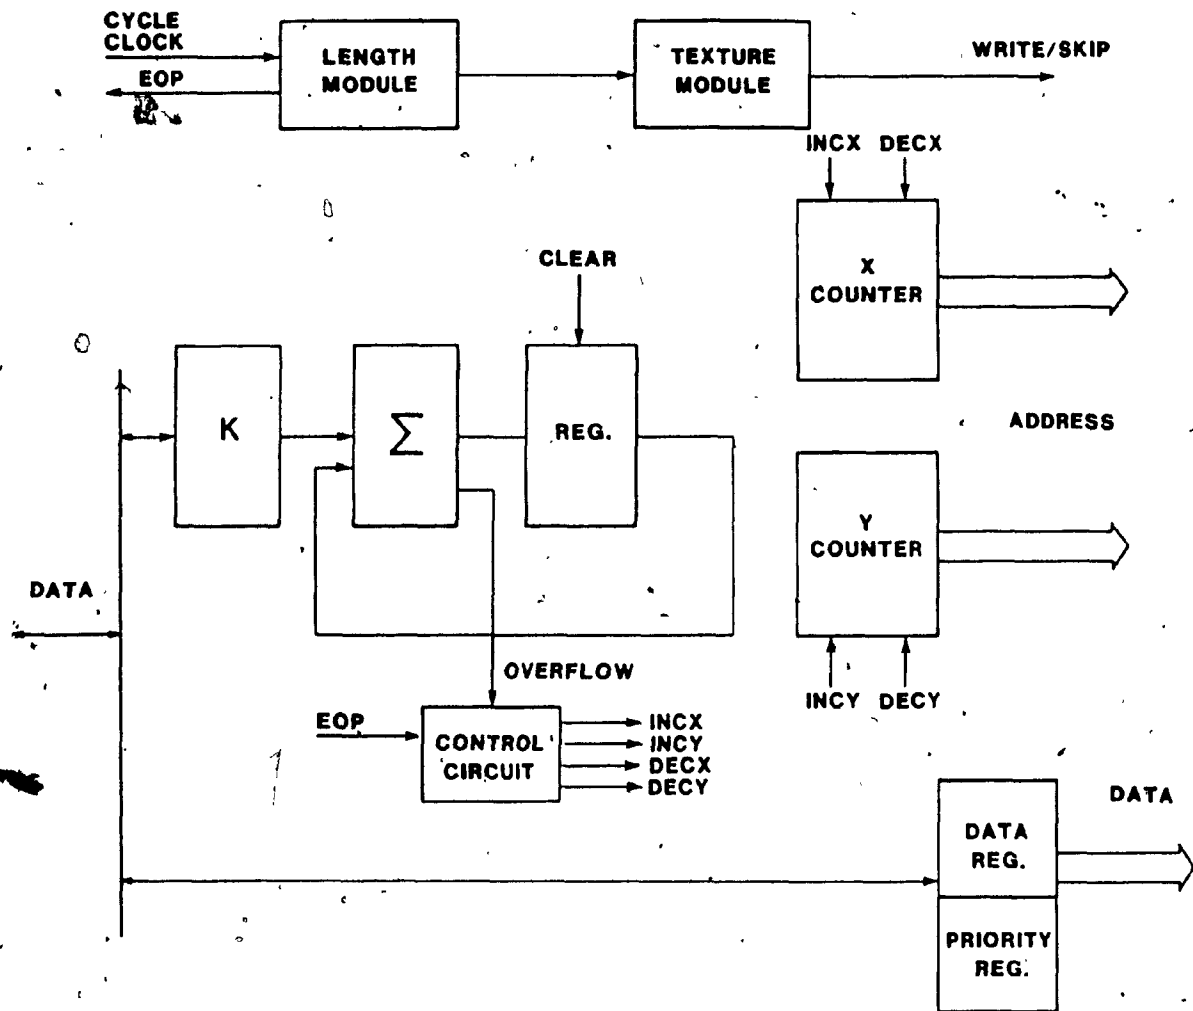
CYCLE CLOCK

EOP

LENGTH MODULE

TEXTURE MODULE

WRITE/SKIP

INCX DECX

X COUNTER

CLEAR

K

$\sum$

REG.

ADDRESS

Y COUNTER

DATA

INCY DECY

OVERFLOW

EOP

CONTROL CIRCUIT

INCX
INCY
DECX
DECY

DATA

DATA REG.

PRIORITY REG.